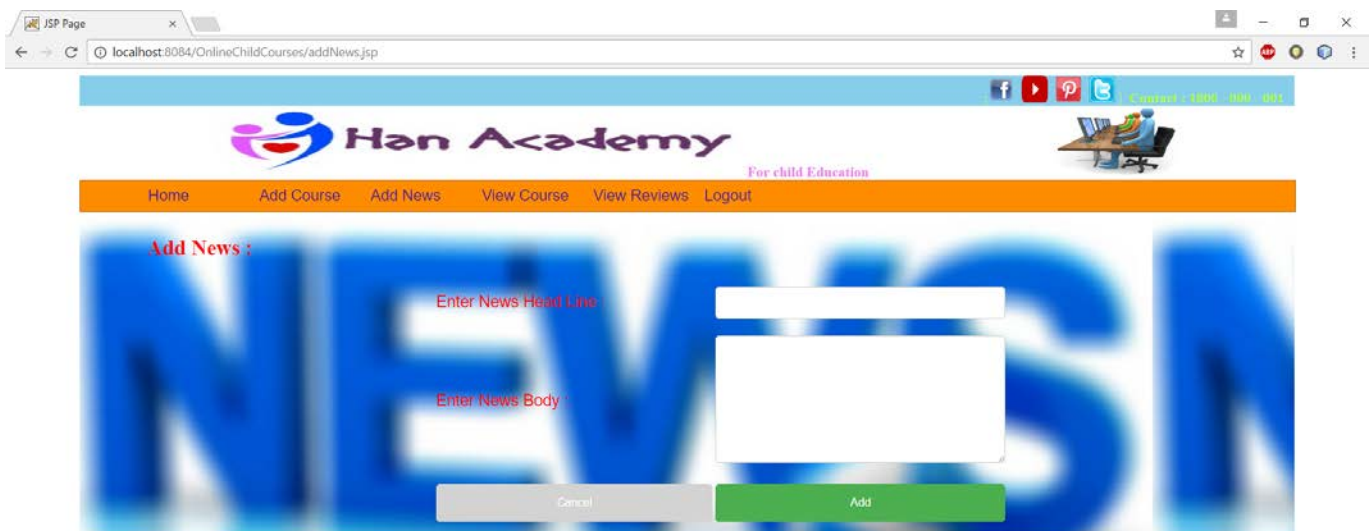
JSP Page

localhost:8084/OnlineChildCourses/addNews.jsp

Contact : 1800 - 000 - 001

Han Academy

For child Education

Home Add Course Add News View Course View Reviews Logout

Add News :

Enter News Head Line

Enter News Body :

Cancel

Add